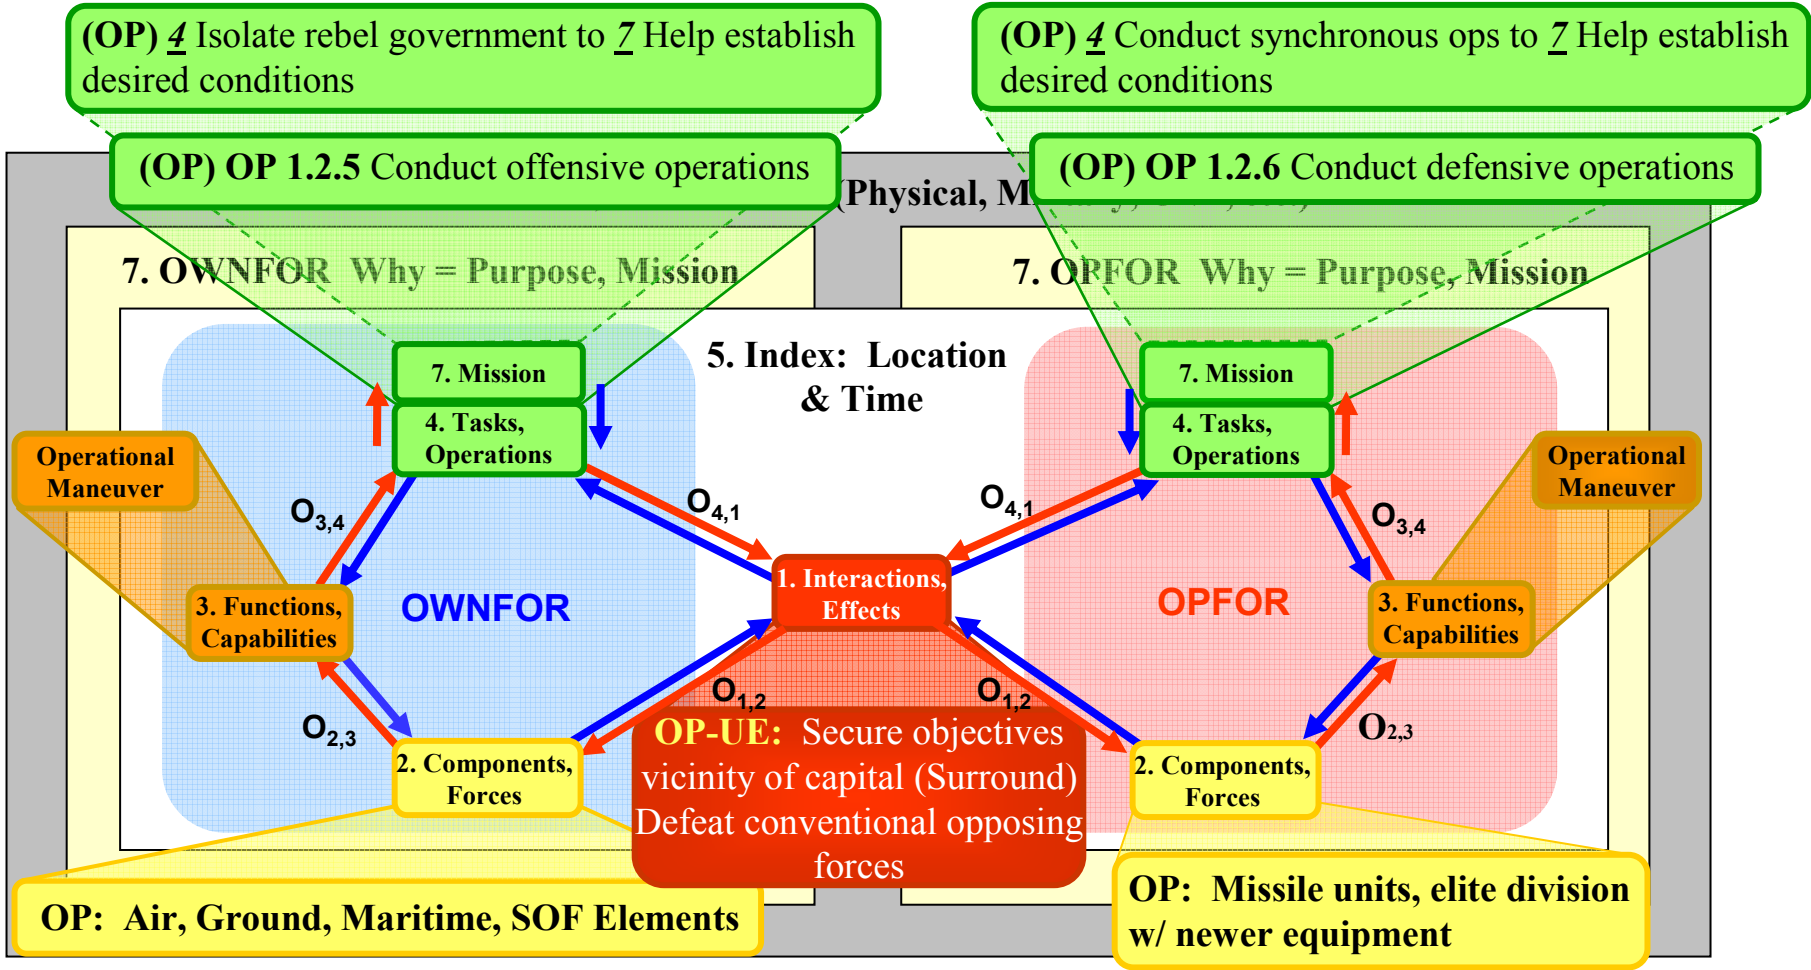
(OP) 4 Isolate rebel government to 7 Help establish desired conditions

(OP) 4 Conduct synchronous ops to 7 Help establish desired conditions

(OP) OP 1.2.5 Conduct offensive operations

(Physical, M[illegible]

(OP) OP 1.2.6 Conduct defensive operations

7. OWNFOR Why = Purpose, Mission

7. OPFOR Why = Purpose, Mission

5. Index: Location & Time

7. Mission

4. Tasks, Operations

7. Mission

4. Tasks, Operations

Operational Maneuver

Operational Maneuver

$O_{3,4}$

$O_{4,1}$

$O_{4,1}$

$O_{3,4}$

1. Interactions, Effects

OWNFOR

OPFOR

3. Functions, Capabilities

3. Functions, Capabilities

$O_{1,2}$

$O_{1,2}$

$O_{2,3}$

$O_{2,3}$

2. Components, Forces

2. Components, Forces

OP-UE: Secure objectives vicinity of capital (Surround) Defeat conventional opposing forces

OP: Air, Ground, Maritime, SOF Elements

OP: Missile units, elite division w/ newer equipment